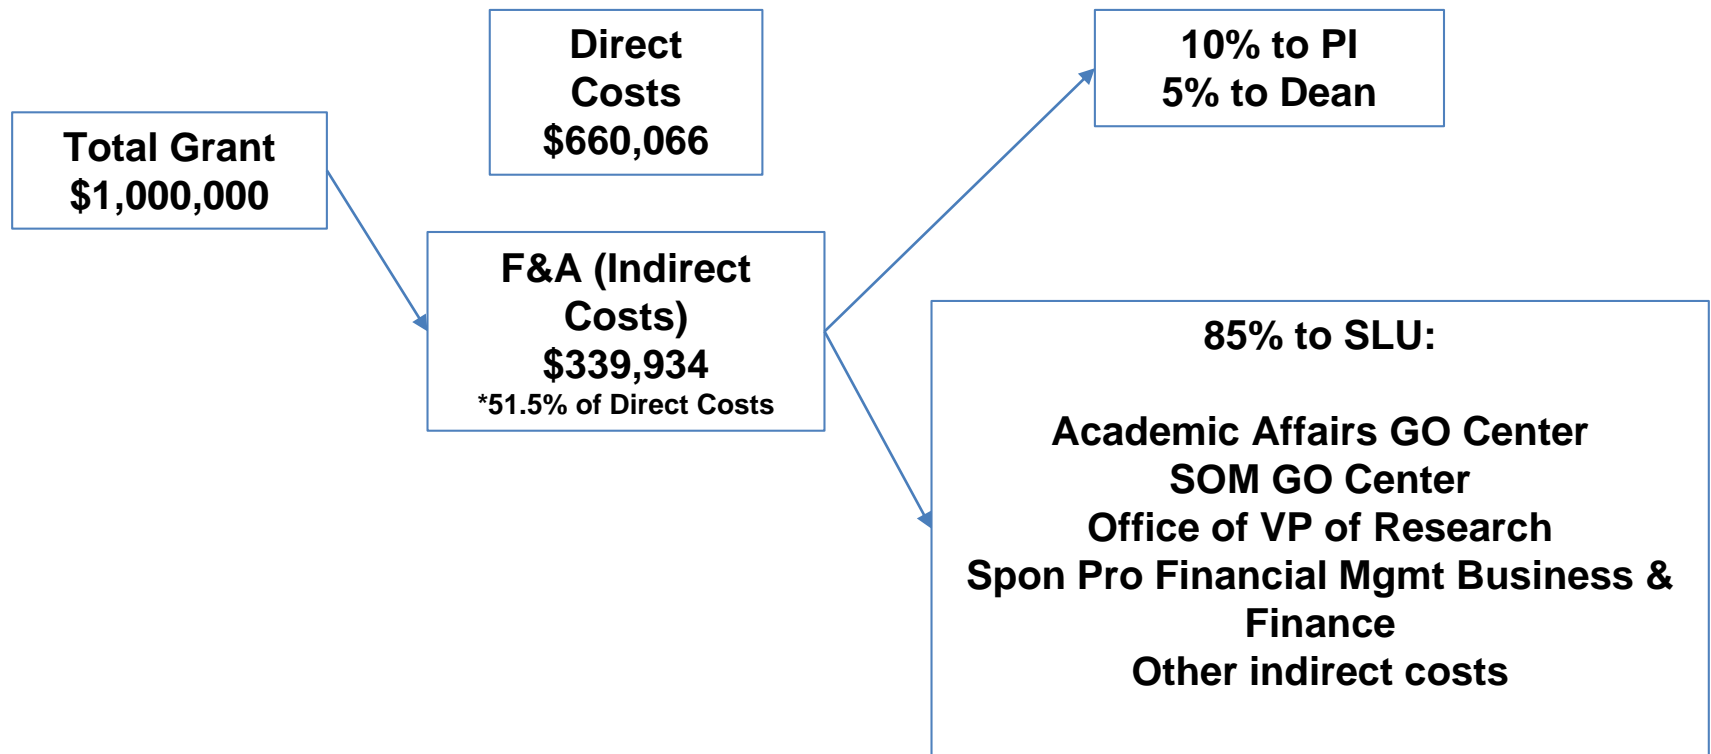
Total Grant
$1,000,000

Direct Costs
$660,066

F&A (Indirect Costs)
$339,934
*51.5% of Direct Costs

10% to PI
5% to Dean

85% to SLU:

Academic Affairs GO Center
SOM GO Center
Office of VP of Research
Spon Pro Financial Mgmt Business & Finance
Other indirect costs